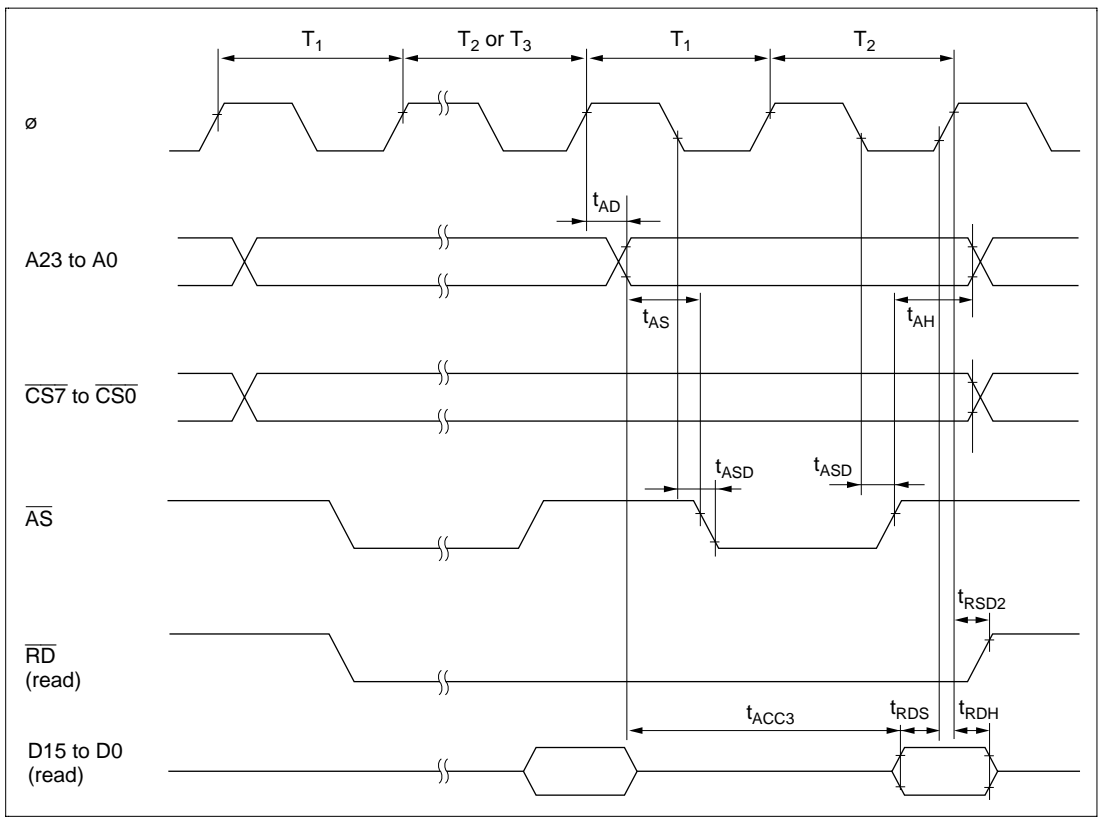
$T_1$

$T_2$ or $T_3$

$T_1$

$T_2$

ø

$t_{AD}$

A23 to A0

$t_{AS}$

$t_{AH}$

$\overline{CS7}$ to $\overline{CS0}$

$t_{ASD}$

$t_{ASD}$

$\overline{AS}$

$t_{RSD2}$

$\overline{RD}$ (read)

$t_{ACC3}$

$t_{RDS}$

$t_{RDH}$

D15 to D0 (read)